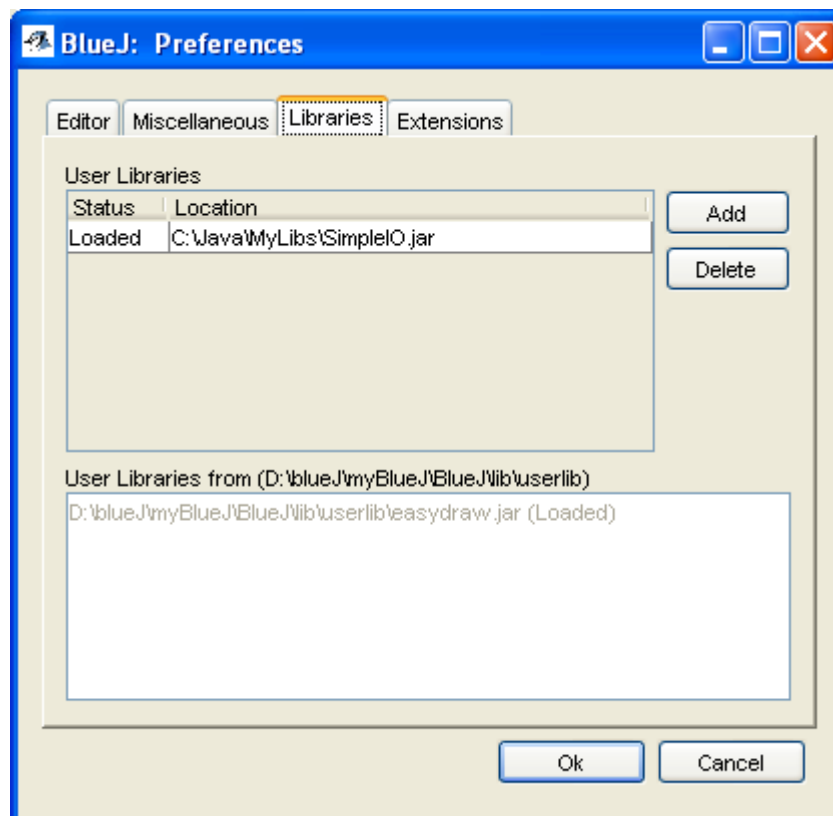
BlueJ: Preferences

Editor Miscellaneous Libraries Extensions

User Libraries

| Status | Location |
|---|---|
| Loaded | C:\Java\MyLibs\SimpleIO.jar |

Add

Delete

User Libraries from (D:\blueJ\myBlueJ\BlueJ\lib\userlib)

D:\blueJ\myBlueJ\BlueJ\lib\userlib\easydraw.jar (Loaded)

Ok Cancel